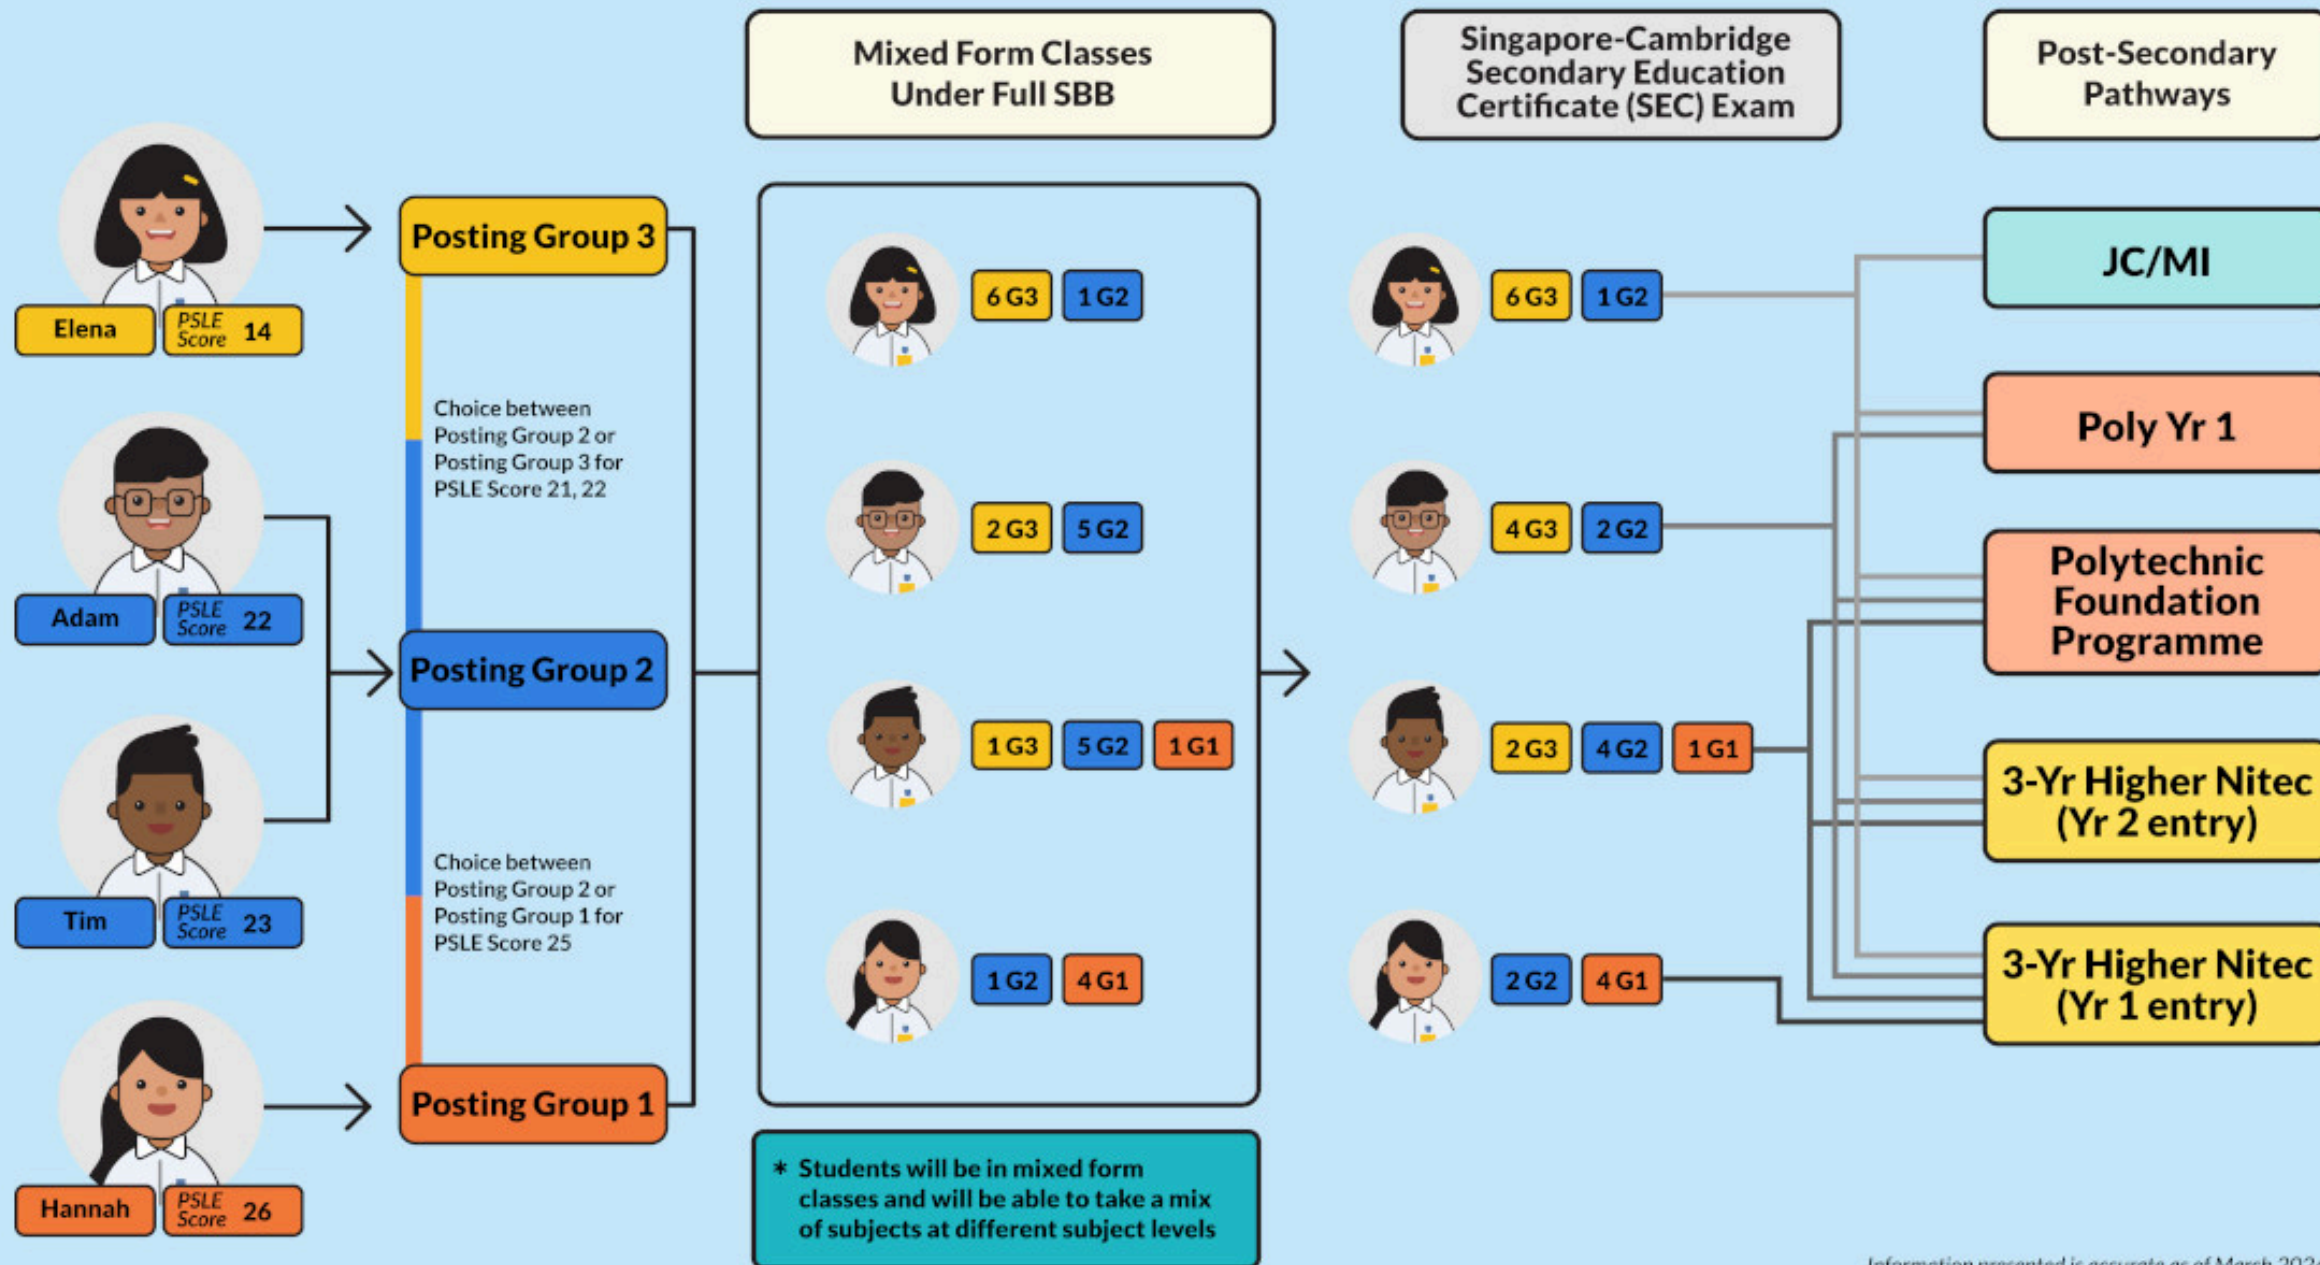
Mixed Form Classes Under Full SBB

Singapore-Cambridge Secondary Education Certificate (SEC) Exam

Post-Secondary Pathways

Elena
PSLE Score 14

Posting Group 3

Choice between Posting Group 2 or Posting Group 3 for PSLE Score 21, 22

Adam
PSLE Score 22

Posting Group 2

Tim
PSLE Score 23

Choice between Posting Group 2 or Posting Group 1 for PSLE Score 25

Hannah
PSLE Score 26

Posting Group 1

6 G3 1 G2

2 G3 5 G2

1 G3 5 G2 1 G1

1 G2 4 G1

6 G3 1 G2

4 G3 2 G2

2 G3 4 G2 1 G1

2 G2 4 G1

JC/MI

Poly Yr 1

Polytechnic Foundation Programme

3-Yr Higher Nitec (Yr 2 entry)

3-Yr Higher Nitec (Yr 1 entry)

* Students will be in mixed form classes and will be able to take a mix of subjects at different subject levels

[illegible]